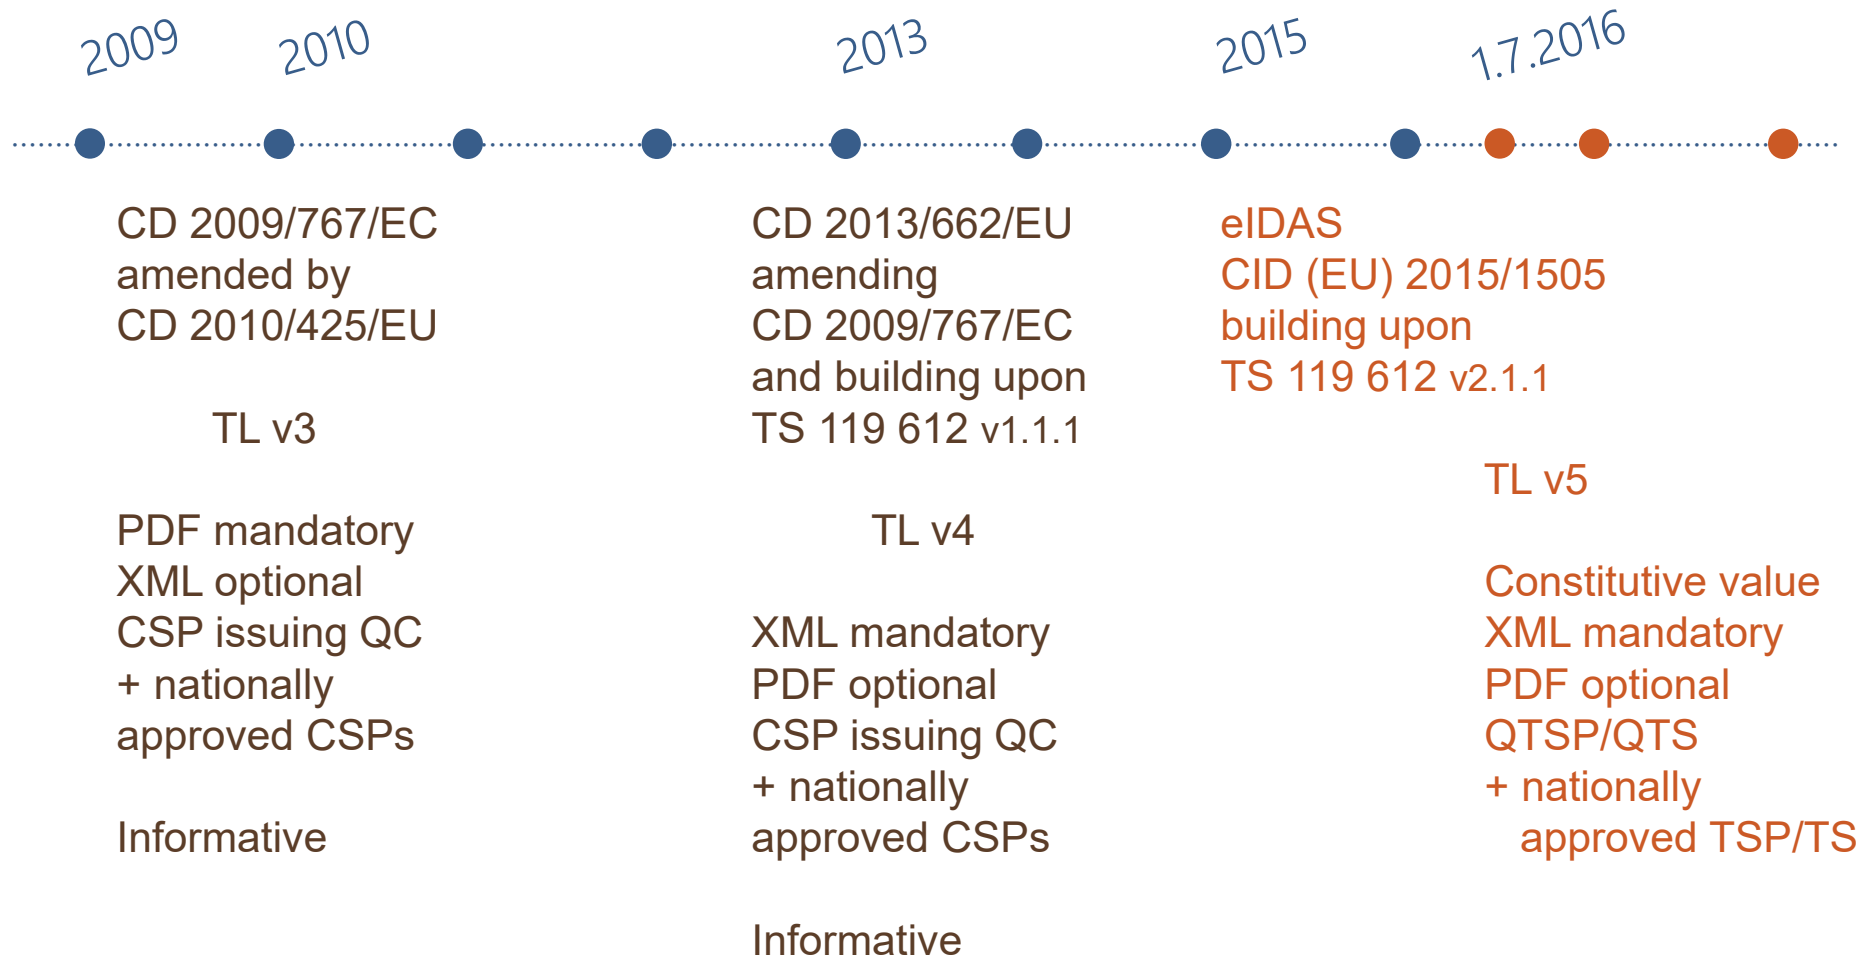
2009 2010 2013 2015 1.7.2016

CD 2009/767/EC
amended by
CD 2010/425/EU

TL v3

PDF mandatory
XML optional
CSP issuing QC
+ nationally
approved CSPs

Informative

CD 2013/662/EU
amending
CD 2009/767/EC
and building upon
TS 119 612 v1.1.1

TL v4

XML mandatory
PDF optional
CSP issuing QC
+ nationally
approved CSPs

Informative

eIDAS
CID (EU) 2015/1505
building upon
TS 119 612 v2.1.1

TL v5

Constitutive value
XML mandatory
PDF optional
QTSP/QTS
+ nationally
approved TSP/TS